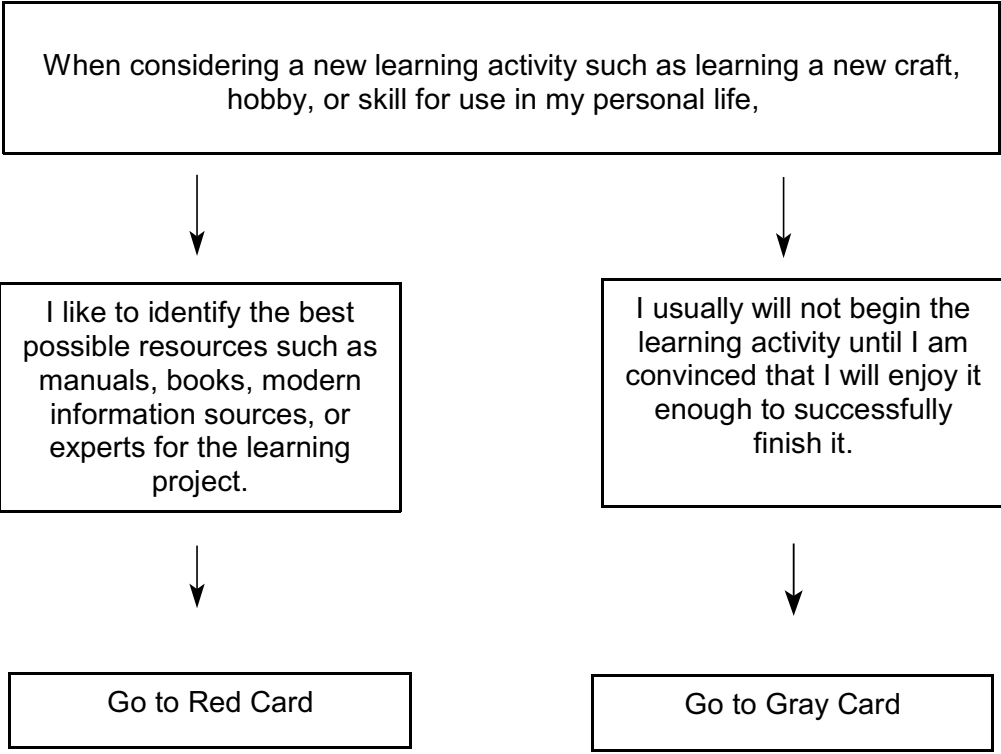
When considering a new learning activity such as learning a new craft, hobby, or skill for use in my personal life,

I like to identify the best possible resources such as manuals, books, modern information sources, or experts for the learning project.

Go to Red Card

I usually will not begin the learning activity until I am convinced that I will enjoy it enough to successfully finish it.

Go to Gray Card